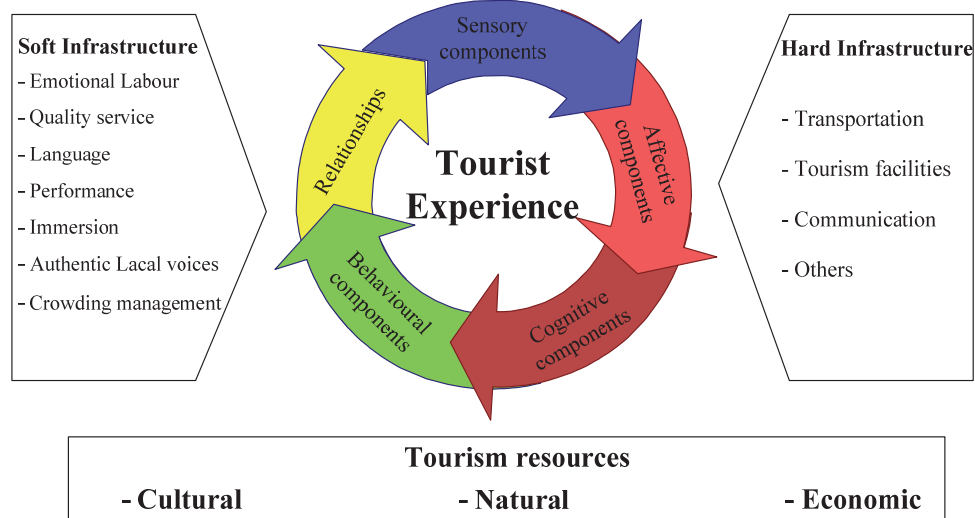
Soft Infrastructure
- Emotional Labour
- Quality service
- Language
- Performance
- Immersion
- Authentic Lacal voices
- Crowding management

Sensory components

Affective components

Cognitive components

Behavioural components

Relationships

Tourist Experience

Hard Infrastructure
- Transportation
- Tourism facilities
- Communication
- Others

Tourism resources
- Cultural
- Natural
- Economic